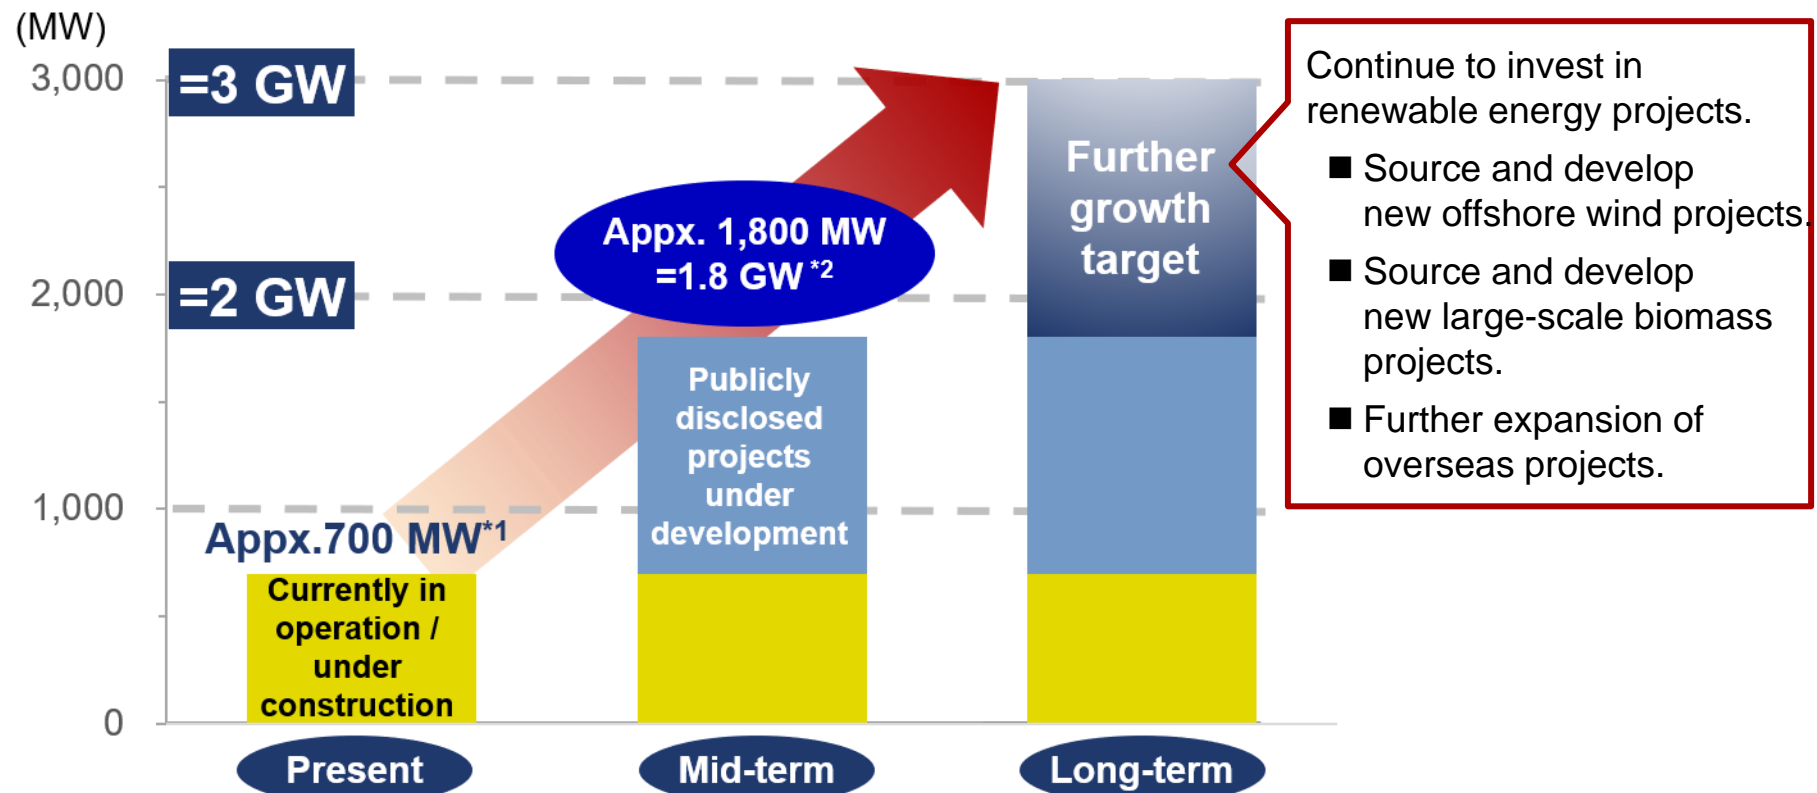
(MW)
3,000
2,000
1,000
0

=3 GW
=2 GW

Appx. 1,800 MW
=1.8 GW $^{*2}$

Further growth target

Publicly disclosed projects under development

Appx.700 MW$^{*1}$

Currently in operation / under construction

Present
Mid-term
Long-term

Continue to invest in renewable energy projects.
■ Source and develop new offshore wind projects.
■ Source and develop new large-scale biomass projects.
■ Further expansion of overseas projects.